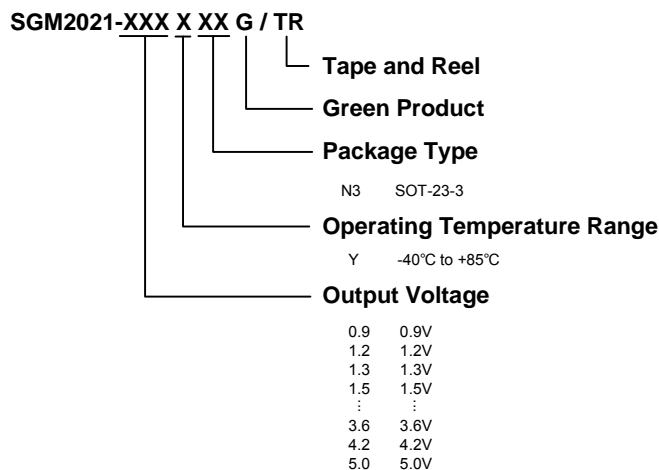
SGM2021-XXX X XX G / TR

Tape and Reel

Green Product

Package Type

N3 SOT-23-3

Operating Temperature Range

Y -40℃ to +85℃

Output Voltage

0.9 0.9V
1.2 1.2V
1.3 1.3V
1.5 1.5V
⋮ ⋮
3.6 3.6V
4.2 4.2V
5.0 5.0V